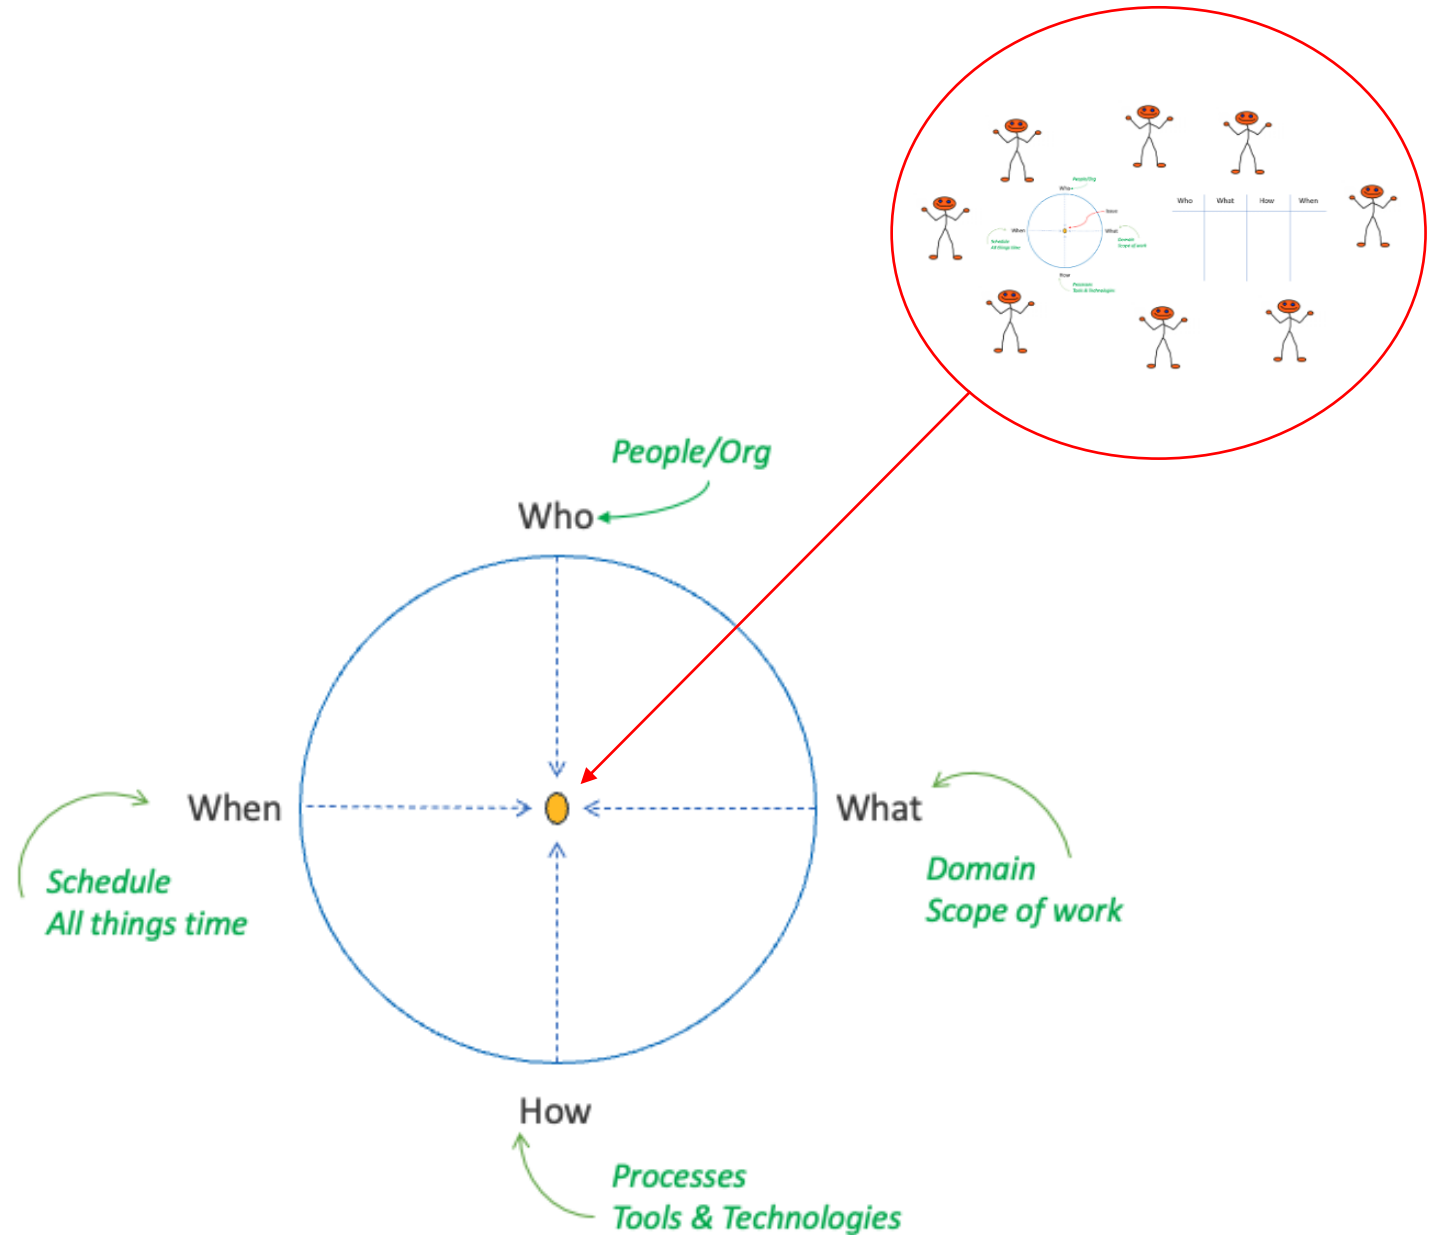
People/Org
Who
When
What
Schedule
All things time
Domain
Scope of work
How
Processes
Tools & Technologies

People/Org
Who
Issue
When
What
Schedule
All things time
Domain
Scope of work
How
Processes
Tools & Technologies

| Who | What | How | When |
|---|---|---|---|